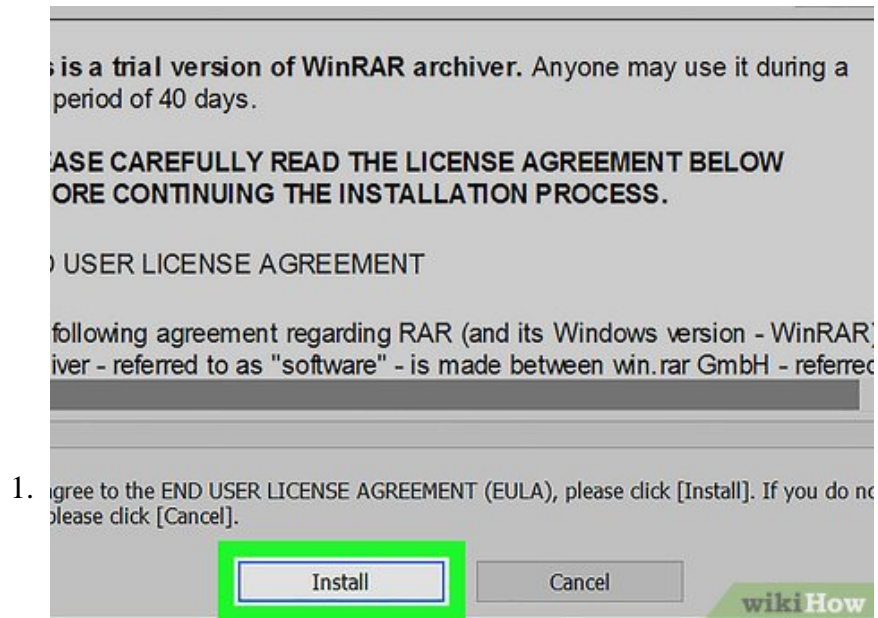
s is a trial version of WinRAR archiver. Anyone may use it during a period of 40 days.

ASE CAREFULLY READ THE LICENSE AGREEMENT BELOW ORE CONTINUING THE INSTALLATION PROCESS.

) USER LICENSE AGREEMENT

following agreement regarding RAR (and its Windows version - WinRAR) iver - referred to as "software" - is made between win.rar GmbH - referred

1. agree to the END USER LICENSE AGREEMENT (EULA), please click [Install]. If you do no please click [Cancel].

Install

Cancel

wikiHow